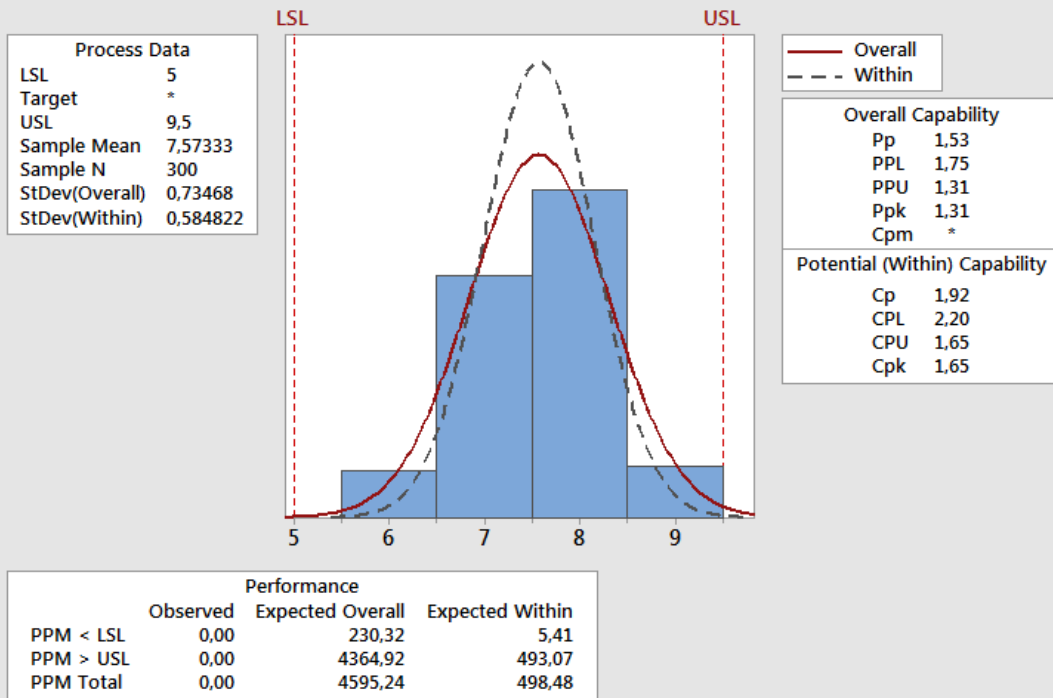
Process Data

| | |
|---|---|
| LSL | 5 |
| Target | * |
| USL | 9,5 |
| Sample Mean | 7,57333 |
| Sample N | 300 |
| StDev(Overall) | 0,73468 |
| StDev(Within) | 0,584822 |

LSL

USL

5 6 7 8 9

Overall
Within

Overall Capability

| | |
|---|---|
| Pp | 1,53 |
| PPL | 1,75 |
| PPU | 1,31 |
| Ppk | 1,31 |
| Cpm | * |

Potential (Within) Capability

| | |
|---|---|
| Cp | 1,92 |
| CPL | 2,20 |
| CPU | 1,65 |
| Cpk | 1,65 |

Performance

| | Observed | Expected Overall | Expected Within |
|---|---|---|---|
| PPM < LSL | 0,00 | 230,32 | 5,41 |
| PPM > USL | 0,00 | 4364,92 | 493,07 |
| PPM Total | 0,00 | 4595,24 | 498,48 |